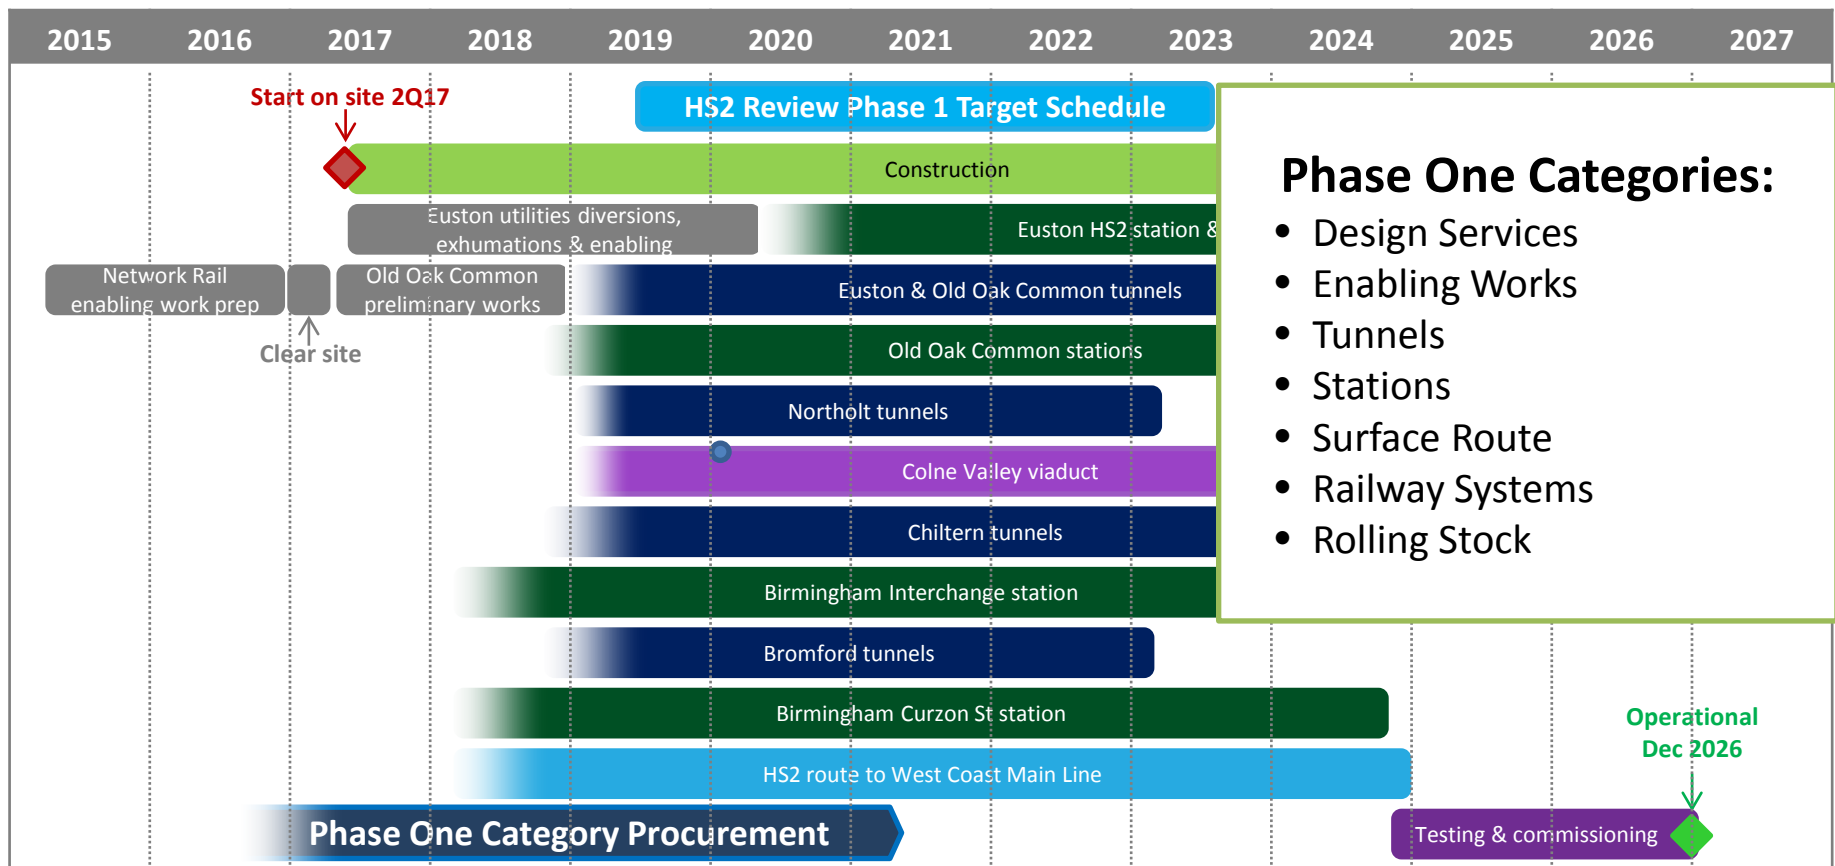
2015 2016 2017 2018 2019 2020 2021 2022 2023 2024 2025 2026 2027

Start on site 2Q17

HS2 Review Phase 1 Target Schedule

Construction

Euston utilities diversions, exhumations & enabling

Euston HS2 station &

Network Rail enabling work prep

Old Oak Common preliminary works

Euston & Old Oak Common tunnels

Clear site

Old Oak Common stations

Northolt tunnels

Colne Valley viaduct

Chiltern tunnels

Birmingham Interchange station

Bromford tunnels

Birmingham Curzon St station

HS2 route to West Coast Main Line

Operational Dec 2026

Phase One Category Procurement

Testing & commissioning

Phase One Categories:
- Design Services
- Enabling Works
- Tunnels
- Stations
- Surface Route
- Railway Systems
- Rolling Stock